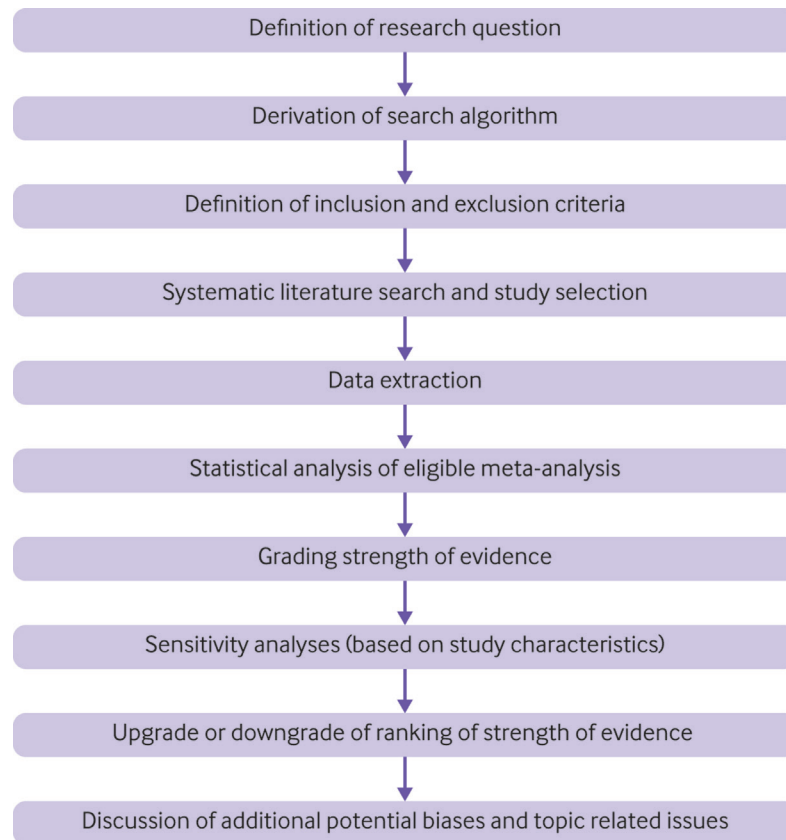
Definition of research question

Derivation of search algorithm

Definition of inclusion and exclusion criteria

Systematic literature search and study selection

Data extraction

Statistical analysis of eligible meta-analysis

Grading strength of evidence

Sensitivity analyses (based on study characteristics)

Upgrade or downgrade of ranking of strength of evidence

Discussion of additional potential biases and topic related issues